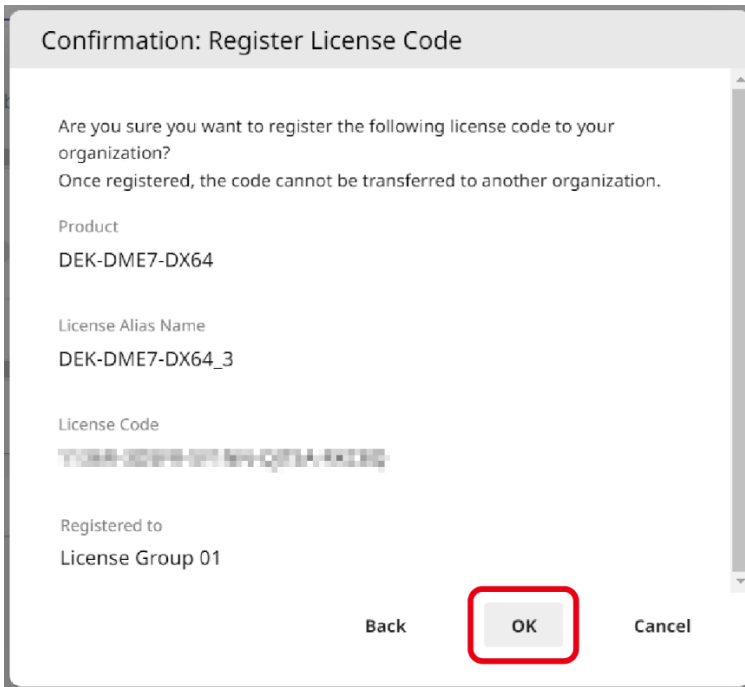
Confirmation: Register License Code

Are you sure you want to register the following license code to your organization?
Once registered, the code cannot be transferred to another organization.

Product

DEK-DME7-DX64

License Alias Name

DEK-DME7-DX64_3

License Code

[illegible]

Registered to

License Group 01

Back

OK

Cancel